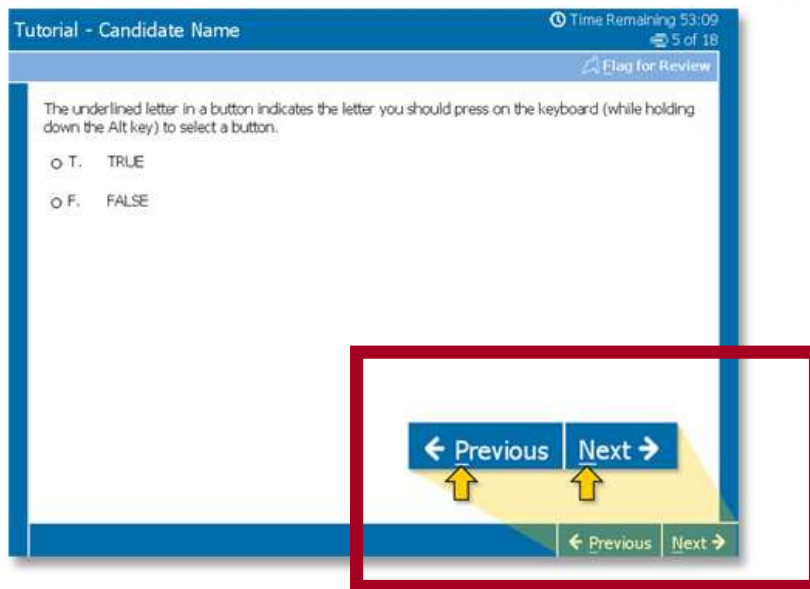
Tutorial - Candidate Name

Time Remaining 53:09

5 of 18

Flag for Review

The underlined letter in a button indicates the letter you should press on the keyboard (while holding down the Alt key) to select a button.

T. TRUE

F. FALSE

← Previous

Next →

← Previous

Next →